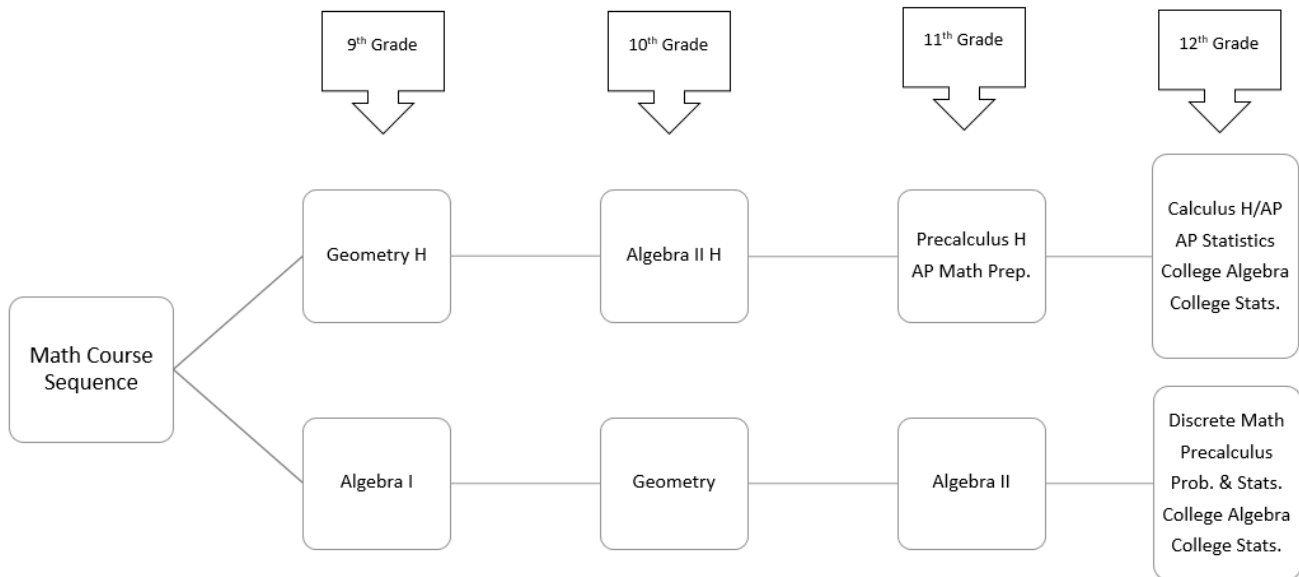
9th Grade

10th Grade

11th Grade

12th Grade

Math Course Sequence

Geometry H

Algebra II H

Precalculus H
AP Math Prep.

Calculus H/AP
AP Statistics
College Algebra
College Stats.

Algebra I

Geometry

Algebra II

Discrete Math
Precalculus
Prob. & Stats.
College Algebra
College Stats.